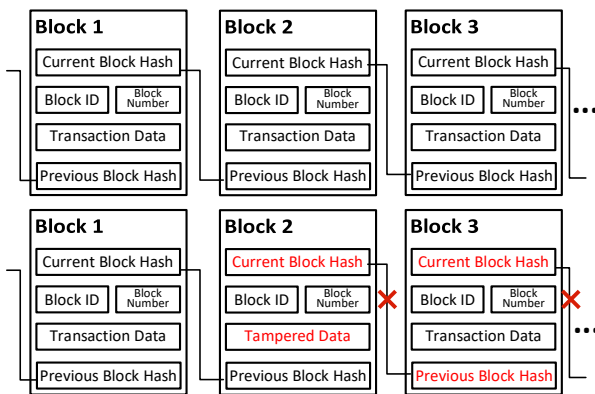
Block 1
Current Block Hash
Block ID
Block Number
Transaction Data
Previous Block Hash

Block 2
Current Block Hash
Block ID
Block Number
Transaction Data
Previous Block Hash

Block 3
Current Block Hash
Block ID
Block Number
Transaction Data
Previous Block Hash

Block 1
Current Block Hash
Block ID
Block Number
Transaction Data
Previous Block Hash

Block 2
Current Block Hash
Block ID
Block Number
Tampered Data
Previous Block Hash

Block 3
Current Block Hash
Block ID
Block Number
Transaction Data
Previous Block Hash